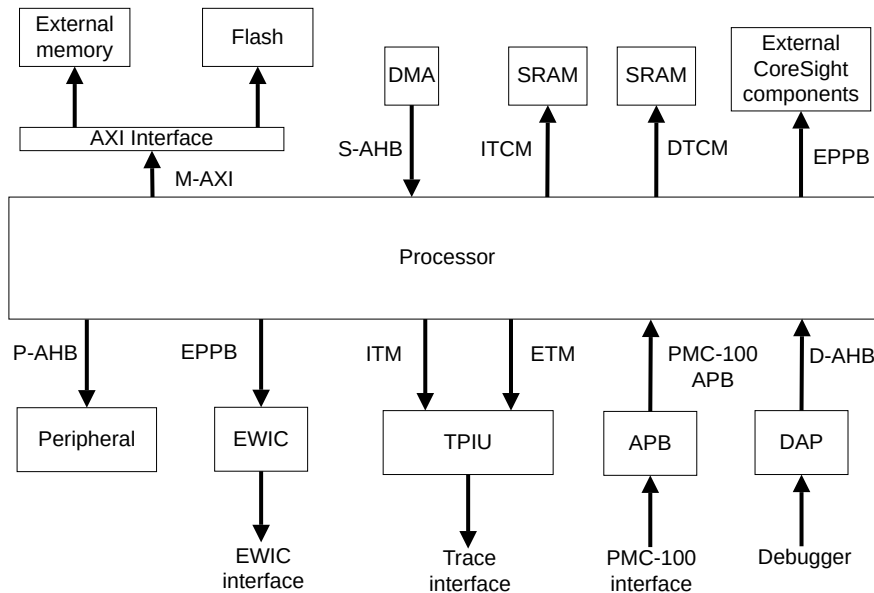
External memory

Flash

DMA

SRAM

SRAM

External CoreSight components

AXI Interface

M-AXI

S-AHB

ITCM

DTCM

EPPB

Processor

P-AHB

EPPB

ITM

ETM

PMC-100 APB

D-AHB

Peripheral

EWIC

TPIU

APB

DAP

EWIC interface

Trace interface

PMC-100 interface

Debugger